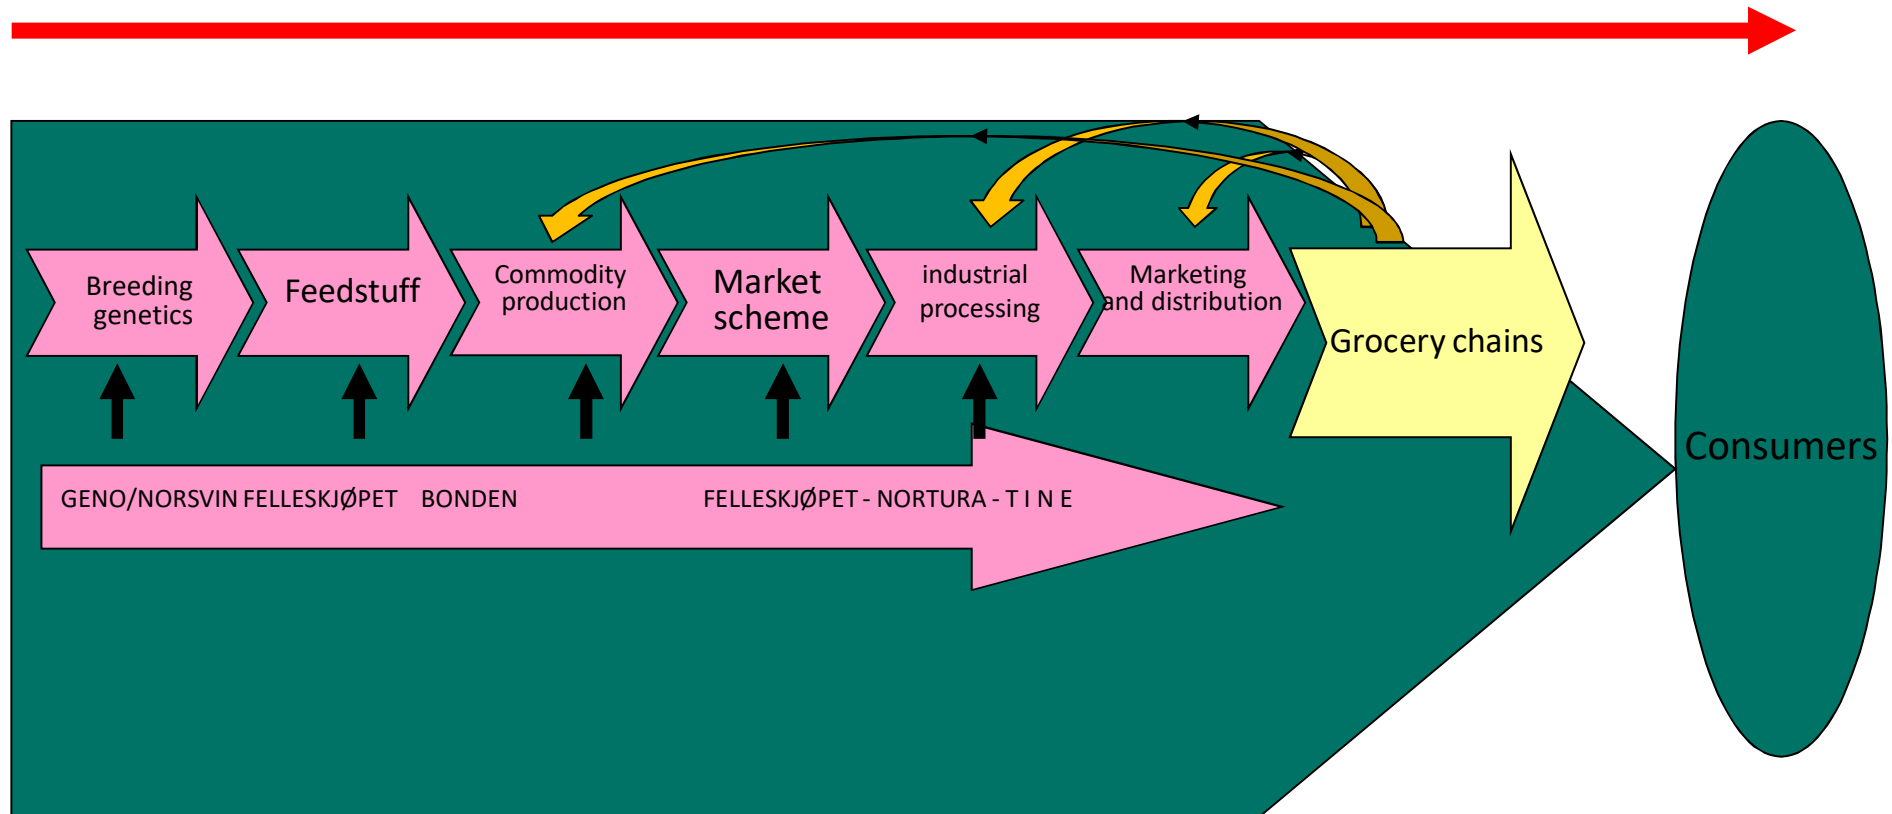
Breeding genetics

Feedstuff

Commodity production

Market scheme

industrial processing

Marketing and distribution

Grocery chains

Consumers

GENO/NORSVIN FELLESKJØPET BONDEN FELLESKJØPET - NORTURA - T I N E